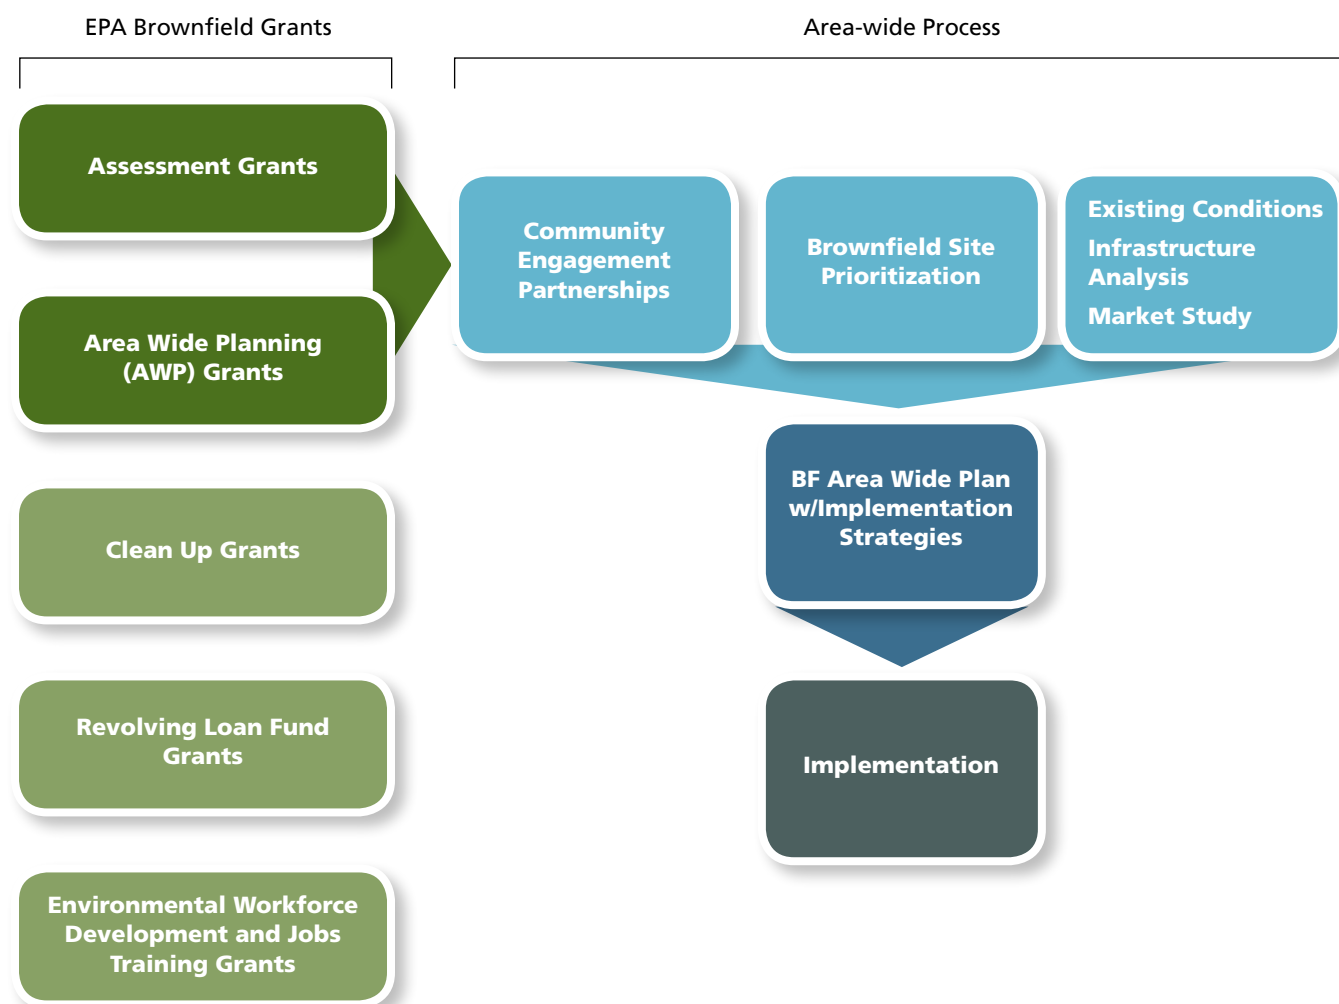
EPA Brownfield Grants

Area-wide Process

Assessment Grants

Area Wide Planning (AWP) Grants

Clean Up Grants

Revolving Loan Fund Grants

Environmental Workforce Development and Jobs Training Grants

Community Engagement Partnerships

Brownfield Site Prioritization

Existing Conditions

Infrastructure Analysis

Market Study

BF Area Wide Plan w/Implementation Strategies

Implementation